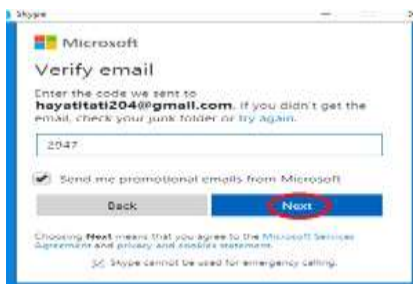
Skype

Microsoft

Verify email

Enter the code we sent to **hayatitati204@gmail.com**. If you didn't get the email, check your junk folder or try again.

2047

Send me promotional emails from Microsoft

Back

Next

Choosing **Next** means that you agree to the Microsoft Services Agreement and privacy and cookies statement.

Skype cannot be used for emergency calling.